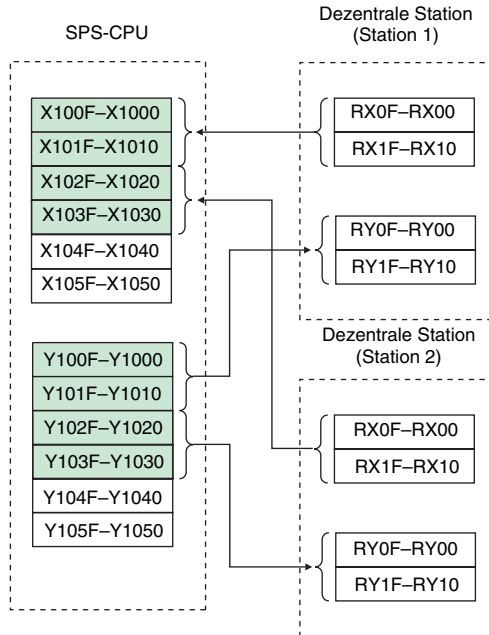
SPS-CPU

Dezentrale Station
(Station 1)

X100F–X1000
X101F–X1010
X102F–X1020
X103F–X1030
X104F–X1040
X105F–X1050

RX0F–RX00
RX1F–RX10

RY0F–RY00
RY1F–RY10

Dezentrale Station
(Station 2)

Y100F–Y1000
Y101F–Y1010
Y102F–Y1020
Y103F–Y1030
Y104F–Y1040
Y105F–Y1050

RX0F–RX00
RX1F–RX10

RY0F–RY00
RY1F–RY10